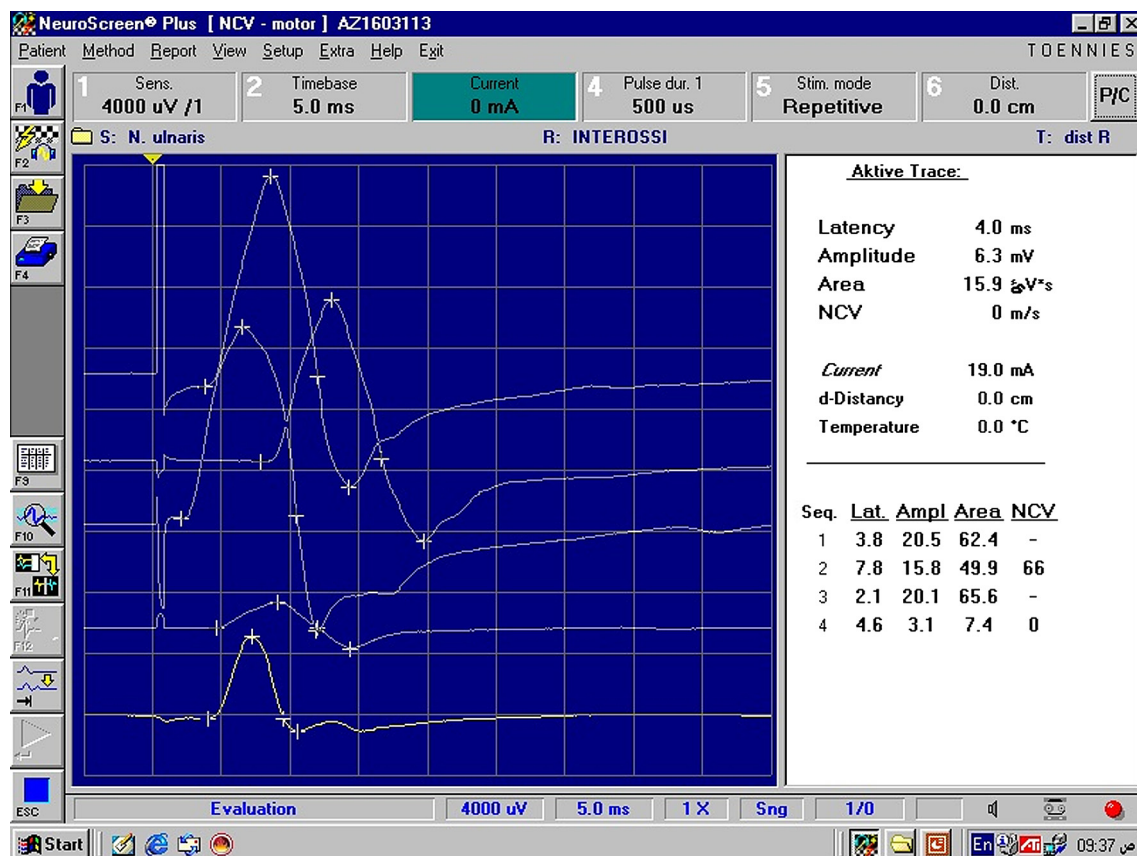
NeuroScreen® Plus [ NCV - motor ] AZ1603113

Patient Method Report View Setup Extra Help Exit

TOENNIES

F1

1 Sens. 4000 uV /1

2 Timebase 5.0 ms

Current 0 mA

4 Pulse dur. 1 500 us

5 Stim. mode Repetitive

6 Dist. 0.0 cm

P/C

F2

S: N. ulnaris

R: INTEROSSI

T: dist R

F3

F4

Aktive Trace:

| | |
|---|---|
| Latency | 4.0 ms |
| Amplitude | 6.3 mV |
| Area | 15.9 ةV*s |
| NCV | 0 m/s |

| | |
|---|---|
| Current | 19.0 mA |
| d-Distancy | 0.0 cm |
| Temperature | 0.0 °C |

| Seq. | Lat. | Ampl | Area | NCV |
|---|---|---|---|---|
| 1 | 3.8 | 20.5 | 62.4 | - |
| 2 | 7.8 | 15.8 | 49.9 | 66 |
| 3 | 2.1 | 20.1 | 65.6 | - |
| 4 | 4.6 | 3.1 | 7.4 | 0 |

F9

F10

F11

F12

ESC

Evaluation

4000 uV

5.0 ms

1 X

Sng

1/0

Start

En

09:37 ص